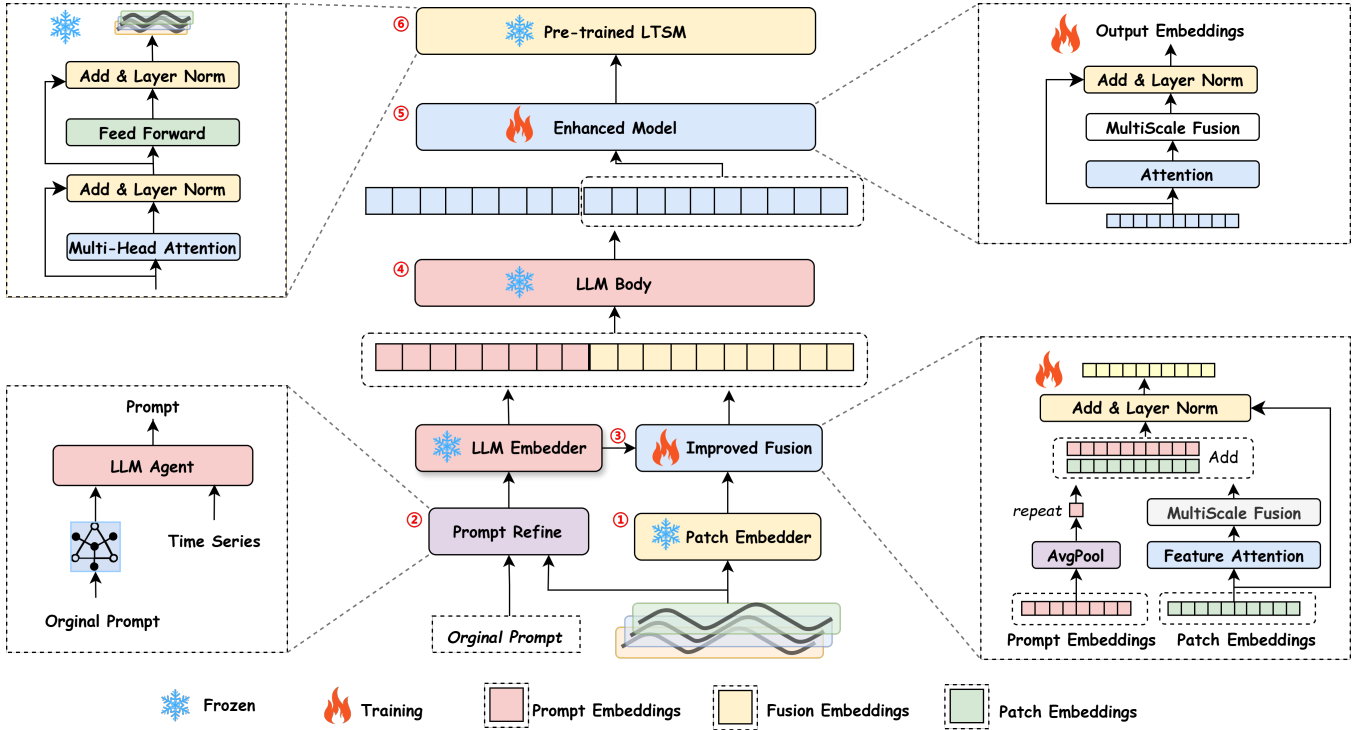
Add & Layer Norm

Feed Forward

Add & Layer Norm

Multi-Head Attention

⑥ Pre-trained LTSM

⑤ Enhanced Model

④ LLM Body

Output Embeddings

Add & Layer Norm

MultiScale Fusion

Attention

Prompt

LLM Agent

Time Series

Orginal Prompt

LLM Embedder

③ Improved Fusion

② Prompt Refine

① Patch Embedder

Orginal Prompt

Add & Layer Norm

Add

repeat

MultiScale Fusion

AvgPool

Feature Attention

Prompt Embeddings

Patch Embeddings

Frozen

Training

Prompt Embeddings

Fusion Embeddings

Patch Embeddings